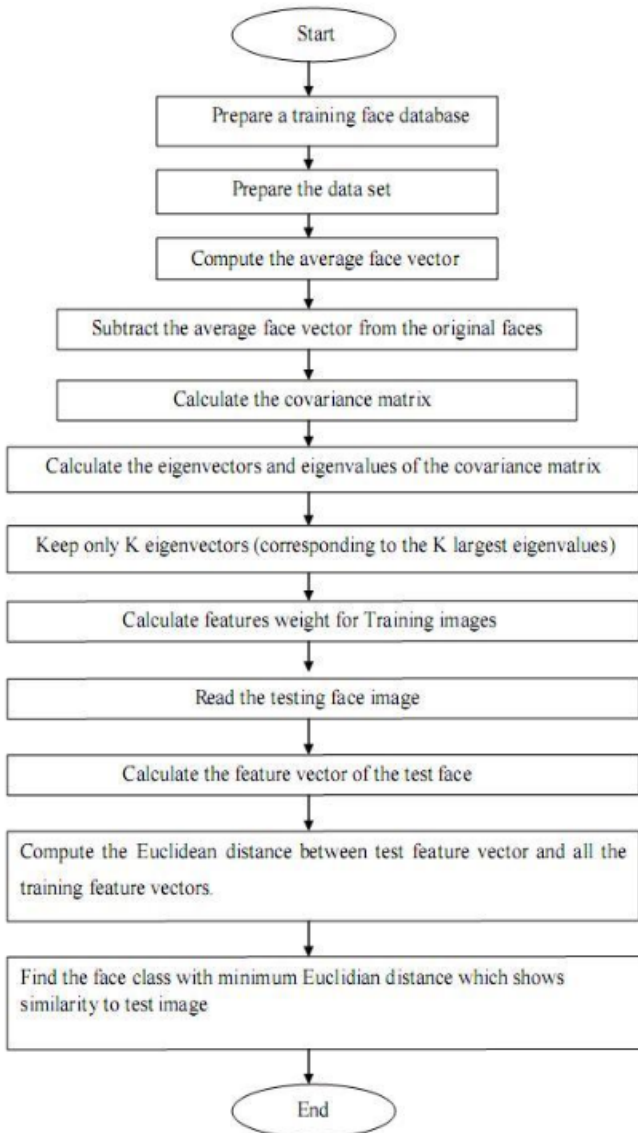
Start

Prepare a training face database

Prepare the data set

Compute the average face vector

Subtract the average face vector from the original faces

Calculate the covariance matrix

Calculate the eigenvectors and eigenvalues of the covariance matrix

Keep only K eigenvectors (corresponding to the K largest eigenvalues)

Calculate features weight for Training images

Read the testing face image

Calculate the feature vector of the test face

Compute the Euclidean distance between test feature vector and all the training feature vectors.

Find the face class with minimum Euclidian distance which shows similarity to test image

End